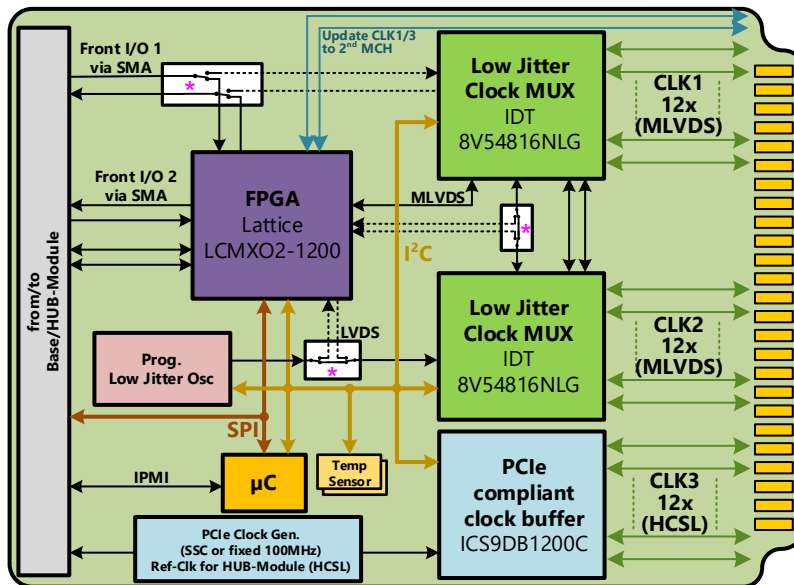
Update CLK1/3 to 2nd MCH

Front I/O 1 via SMA

Low Jitter Clock MUX IDT 8V54816NLG

CLK1 12x (MLVDS)

Front I/O 2 via SMA

FPGA Lattice LCMXO2-1200

MLVDS

I$^2$C

from/to Base/HUB-Module

Low Jitter Clock MUX IDT 8V54816NLG

CLK2 12x (MLVDS)

Prog. Low Jitter Osc

LVDS

SPI

PCIe compliant clock buffer ICS9DB1200C

CLK3 12x (HCSL)

IPMI

µC

Temp Sensor

PCIe Clock Gen. (SSC or fixed 100MHz) Ref-Clk for HUB-Module (HCSL)